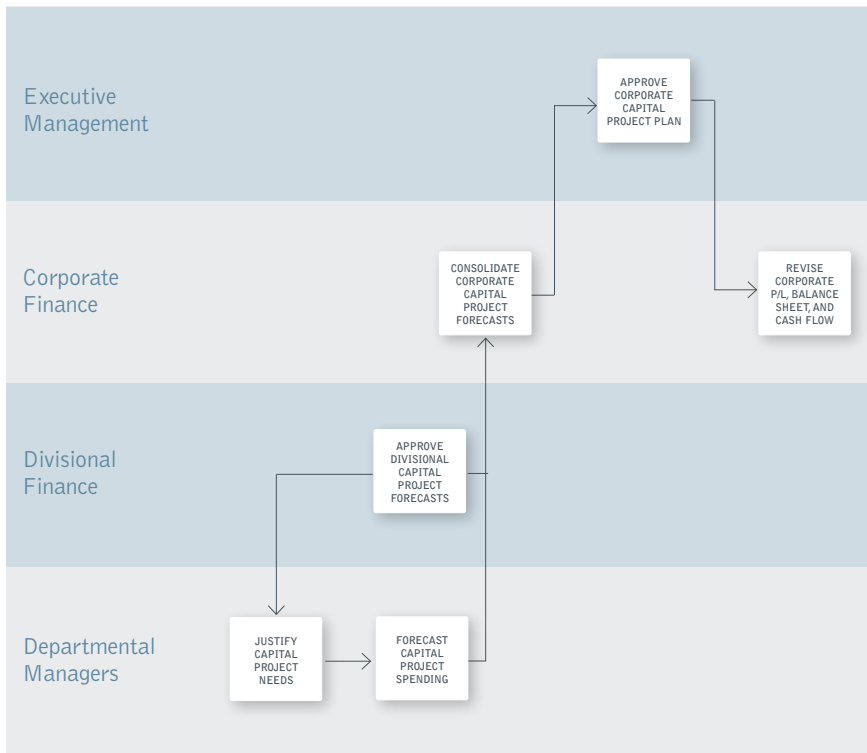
Executive Management

APPROVE CORPORATE CAPITAL PROJECT PLAN

Corporate Finance

CONSOLIDATE CORPORATE CAPITAL PROJECT FORECASTS

REVISE CORPORATE P/L, BALANCE SHEET, AND CASH FLOW

Divisional Finance

APPROVE DIVISIONAL CAPITAL PROJECT FORECASTS

Departmental Managers

JUSTIFY CAPITAL PROJECT NEEDS

FORECAST CAPITAL PROJECT SPENDING